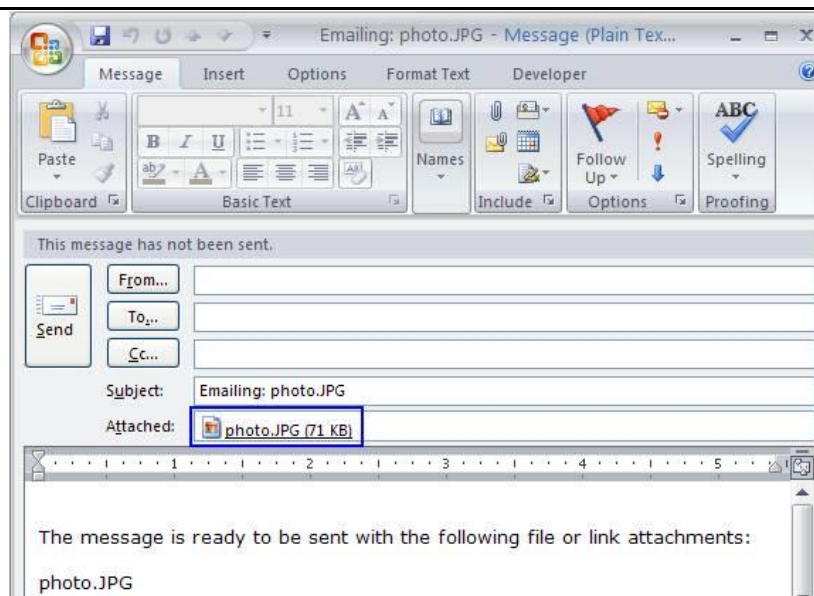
Emailing: photo.JPG - Message (Plain Tex...

Message Insert Options Format Text Developer

Paste
Clipboard

11
B I U
Basic Text

Names

Include

Follow Up
Options

ABC
Spelling
Proofing

This message has not been sent.

Send

From...
To...
Cc...

Subject: Emailing: photo.JPG
Attached: photo.JPG (71 KB)

1 2 3 4 5

The message is ready to be sent with the following file or link attachments:

photo.JPG